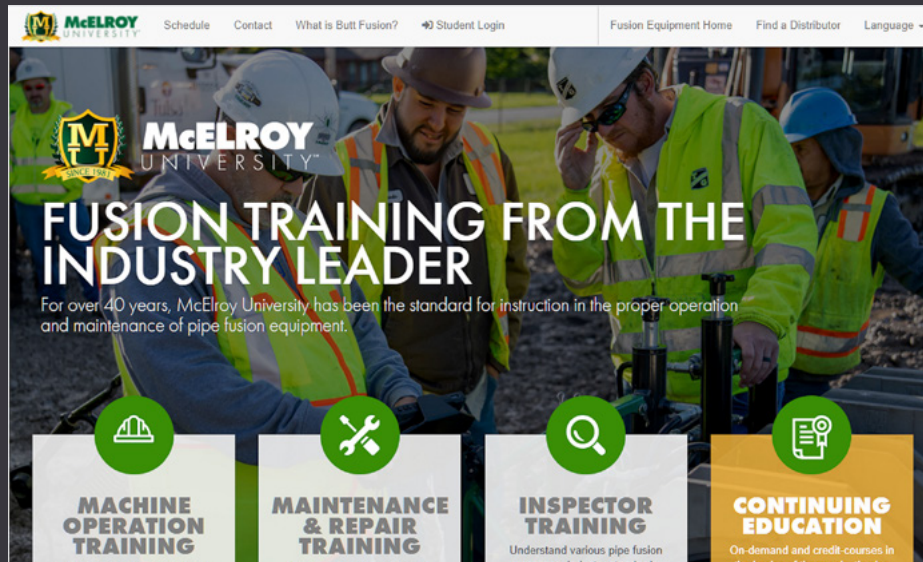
McELROY UNIVERSITY Schedule Contact What is Butt Fusion? Student Login Fusion Equipment Home Find a Distributor Language

MU SINCE 1987 McELROY UNIVERSITY™

FUSION TRAINING FROM THE INDUSTRY LEADER

For over 40 years, McElroy University has been the standard for instruction in the proper operation and maintenance of pipe fusion equipment.

MACHINE OPERATION TRAINING

MAINTENANCE & REPAIR TRAINING

INSPECTOR TRAINING

Understand various pipe fusion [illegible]

CONTINUING EDUCATION

On-demand and credit-courses in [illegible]